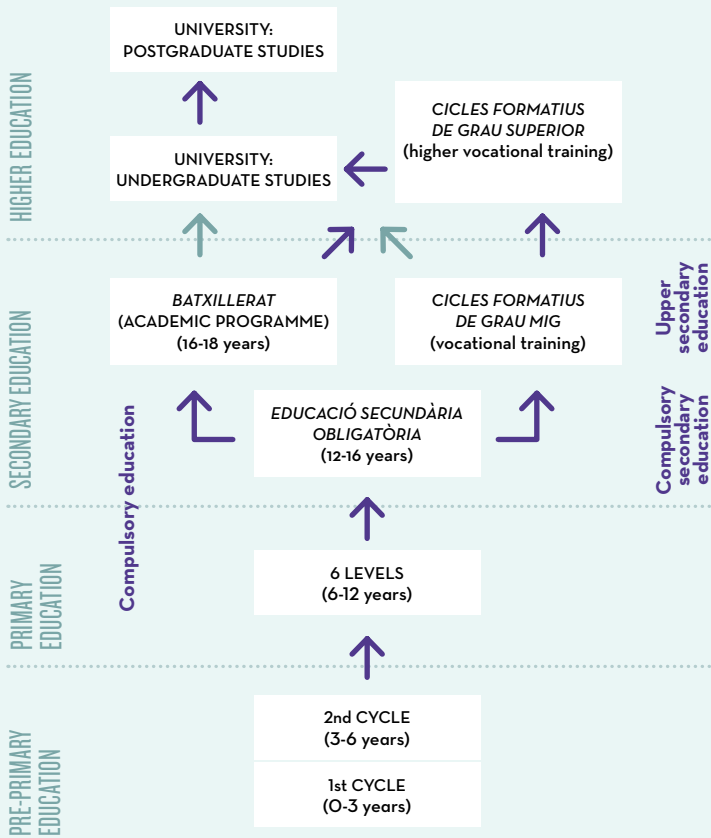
HIGHER EDUCATION

UNIVERSITY: POSTGRADUATE STUDIES

CICLES FORMATIUS DE GRAU SUPERIOR (higher vocational training)

UNIVERSITY: UNDERGRADUATE STUDIES

SECONDARY EDUCATION

BATXILLERAT (ACADEMIC PROGRAMME) (16-18 years)

CICLES FORMATIUS DE GRAU MIG (vocational training)

Upper secondary education

EDUCACIÓ SECUNDÀRIA OBLIGATÒRIA (12-16 years)

Compulsory secondary education

Compulsory education

PRIMARY EDUCATION

6 LEVELS (6-12 years)

PRE-PRIMARY EDUCATION

2nd CYCLE (3-6 years)

1st CYCLE (0-3 years)